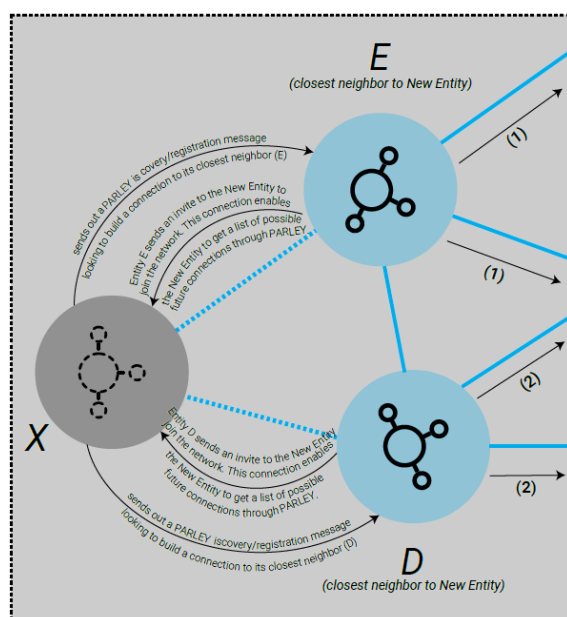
E
(closest neighbor to New Entity)

sends out a PARLEY is covery/registration message looking to build a connection to its closest neighbor (E)

Entity E sends an invite to the New Entity to join the network. This connection enables the New Entity to get a list of possible future connections through PARLEY.

(1)

(1)

X

Entity D sends an invite to the New Entity to join the network. This connection enables the New Entity to get a list of possible future connections through PARLEY.

sends out a PARLEY iscovery/registration message looking to build a connection to its closest neighbor (D)

(2)

(2)

D
(closest neighbor to New Entity)